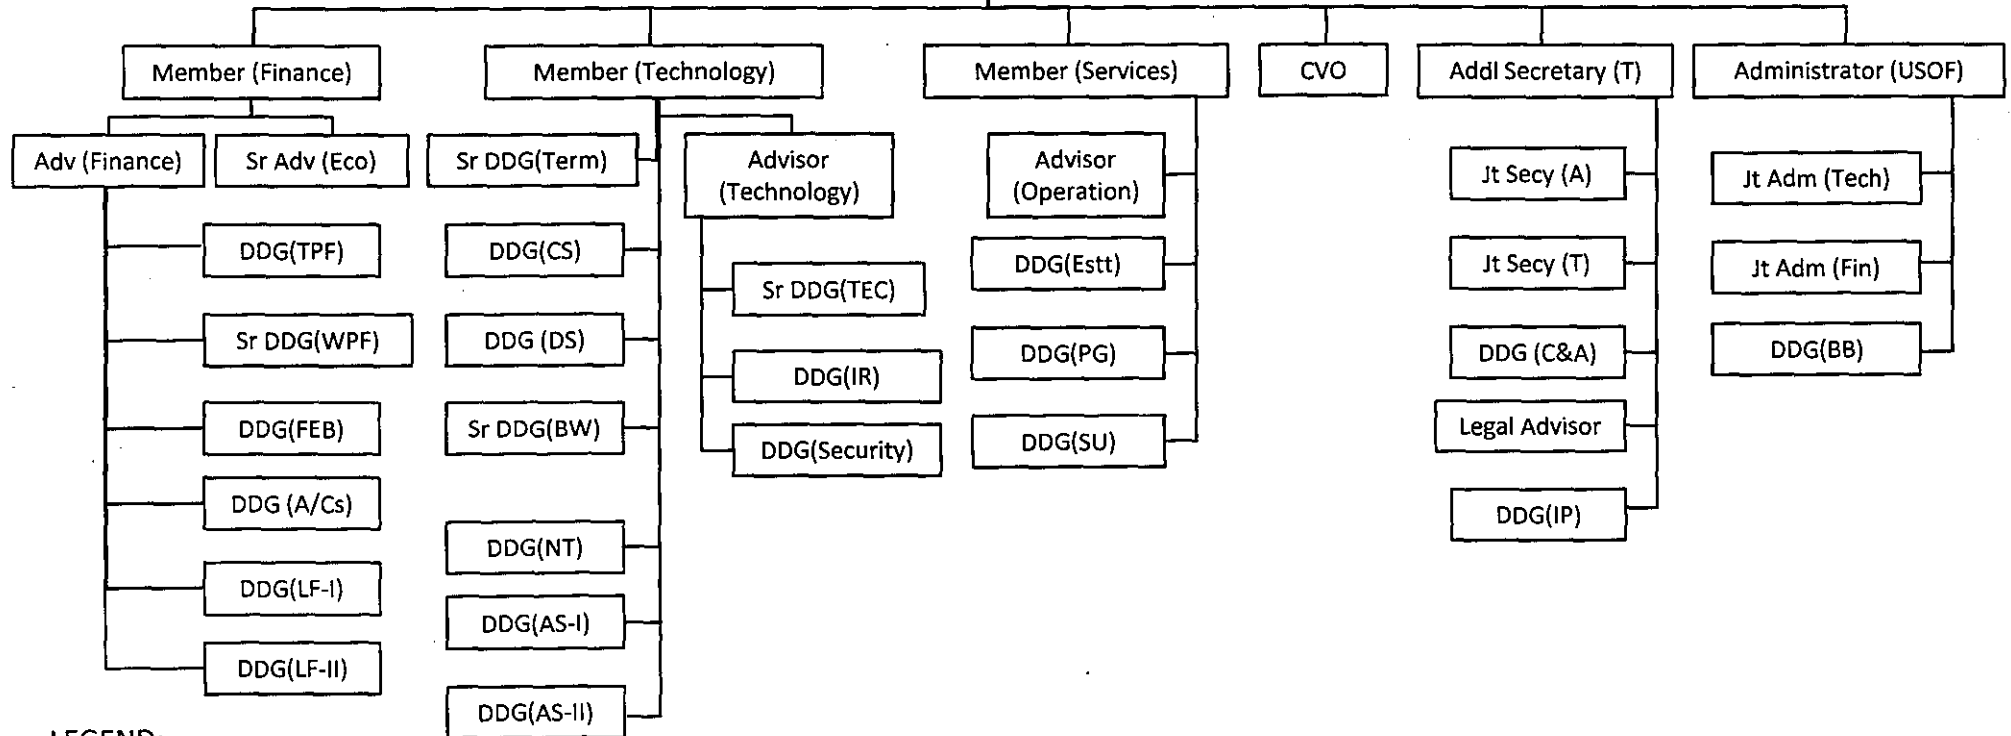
Member (Finance)

Adv (Finance)

Sr Adv (Eco)

DDG(TPF)

Sr DDG(WPF)

DDG(FEB)

DDG (A/Cs)

DDG(LF-I)

DDG(LF-II)

Member (Technology)

Sr DDG(Term)

DDG(CS)

DDG (DS)

Sr DDG(BW)

DDG(NT)

DDG(AS-I)

DDG(AS-II)

Advisor (Technology)

Sr DDG(TEC)

DDG(IR)

DDG(Security)

Member (Services)

Advisor (Operation)

DDG(Estt)

DDG(PG)

DDG(SU)

CVO

Addl Secretary (T)

Jt Secy (A)

Jt Secy (T)

DDG (C&A)

Legal Advisor

DDG(IP)

Administrator (USOF)

Jt Adm (Tech)

Jt Adm (Fin)

DDG(BB)

LEGEND: